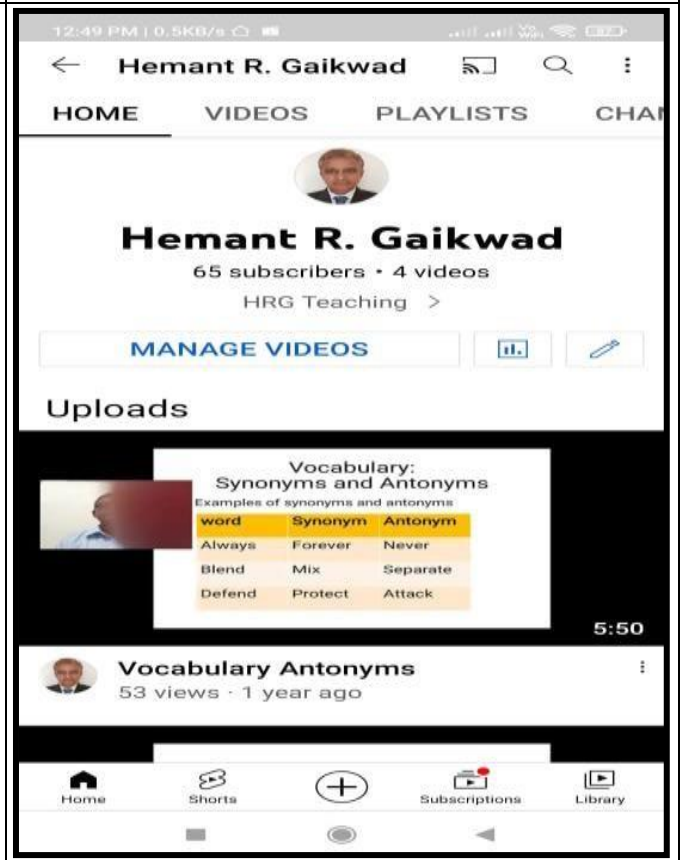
12:49 PM | 0.5KB/s

Hemant R. Gaikwad

HOME VIDEOS PLAYLISTS CHA

Hemant R. Gaikwad

65 subscribers • 4 videos

HRG Teaching >

MANAGE VIDEOS

Uploads

Vocabulary:
Synonyms and Antonyms

Examples of synonyms and antonyms

| word | Synonym | Antonym |
|---|---|---|
| Always | Forever | Never |
| Blend | Mix | Separate |
| Defend | Protect | Attack |

5:50

Vocabulary Antonyms

53 views · 1 year ago

Home Shorts Subscriptions Library